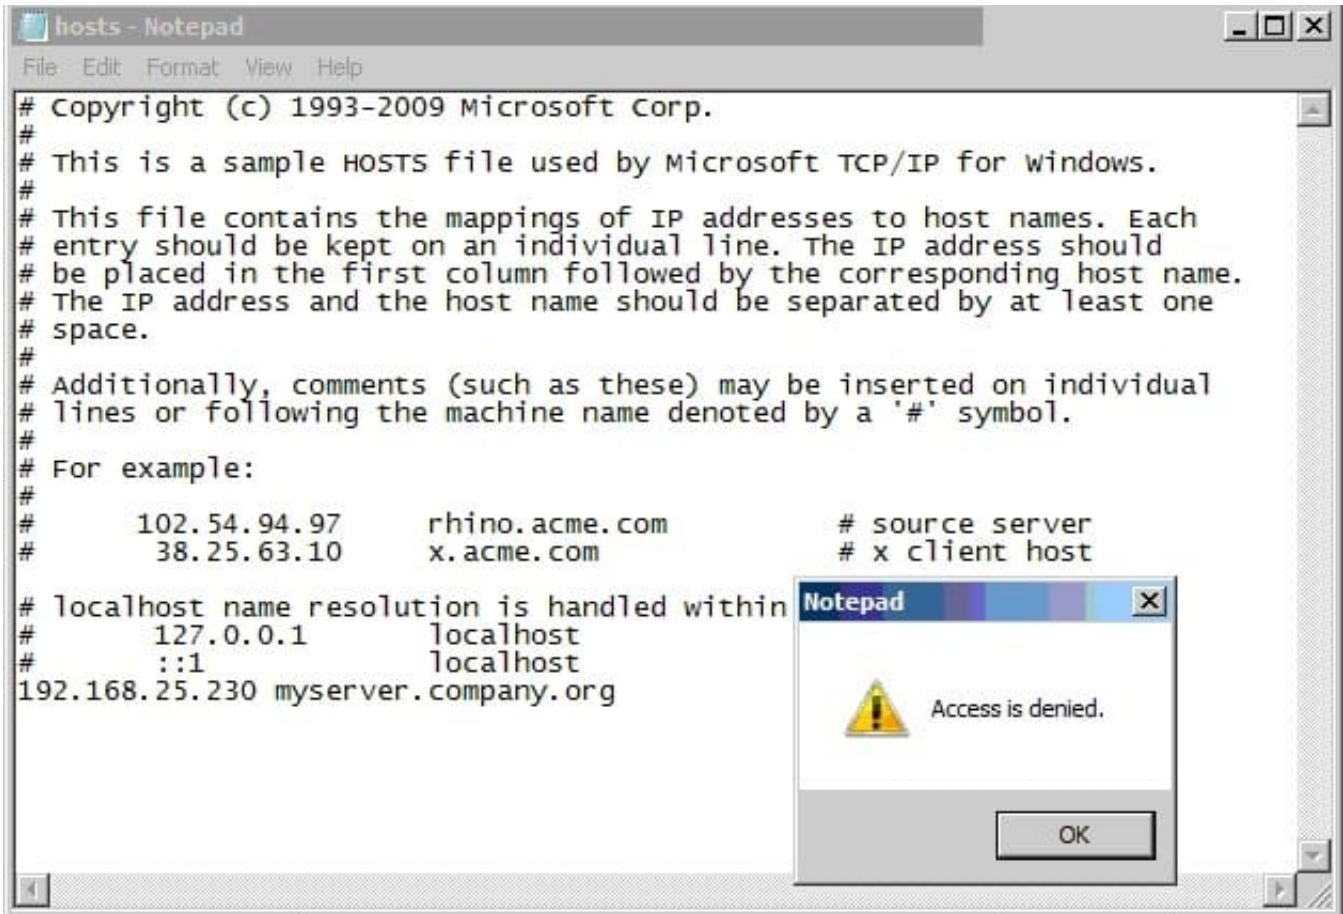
hosts - Notepad

File Edit Format View Help

# Copyright (c) 1993-2009 Microsoft Corp.
#
# This is a sample HOSTS file used by Microsoft TCP/IP for Windows.
#
# This file contains the mappings of IP addresses to host names. Each
# entry should be kept on an individual line. The IP address should
# be placed in the first column followed by the corresponding host name.
# The IP address and the host name should be separated by at least one
# space.
#
# Additionally, comments (such as these) may be inserted on individual
# lines or following the machine name denoted by a '#' symbol.
#
# For example:
#
#      102.54.94.97     rhino.acme.com          # source server
#       38.25.63.10     x.acme.com              # x client host

# localhost name resolution is handled within
#       127.0.0.1       localhost
#       ::1             localhost
192.168.25.230 myserver.company.org

Notepad

Access is denied.

OK